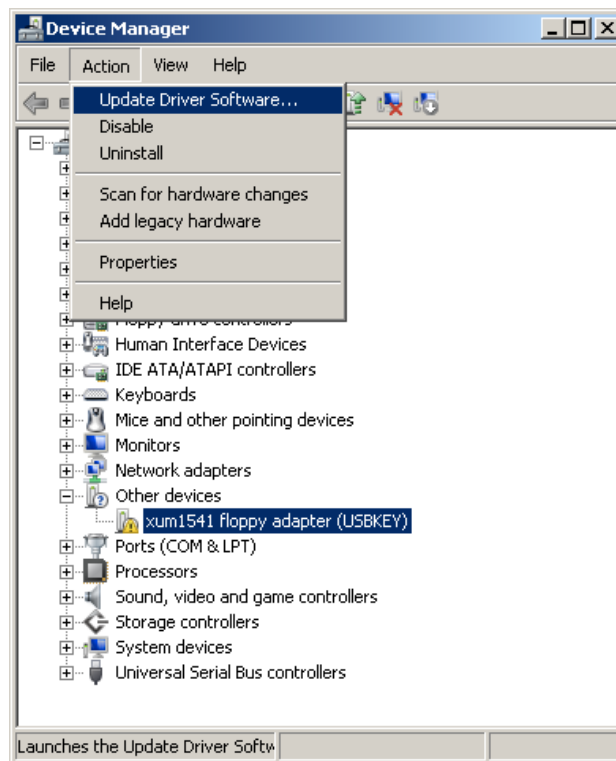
Device Manager

File Action View Help

Update Driver Software...
Disable
Uninstall

Scan for hardware changes
Add legacy hardware

Properties

Help

Human Interface Devices
IDE ATA/ATAPI controllers
Keyboards
Mice and other pointing devices
Monitors
Network adapters
Other devices
xum1541 floppy adapter (USBKEY)
Ports (COM & LPT)
Processors
Sound, video and game controllers
Storage controllers
System devices
Universal Serial Bus controllers

Launches the Update Driver Softw